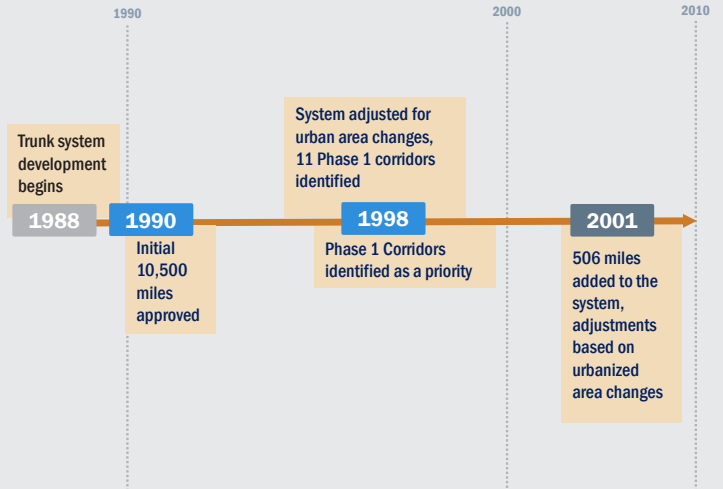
1990

2000

2010

Trunk system development begins

1988

1990

Initial 10,500 miles approved

System adjusted for urban area changes, 11 Phase 1 corridors identified

1998

Phase 1 Corridors identified as a priority

2001

506 miles added to the system, adjustments based on urbanized area changes